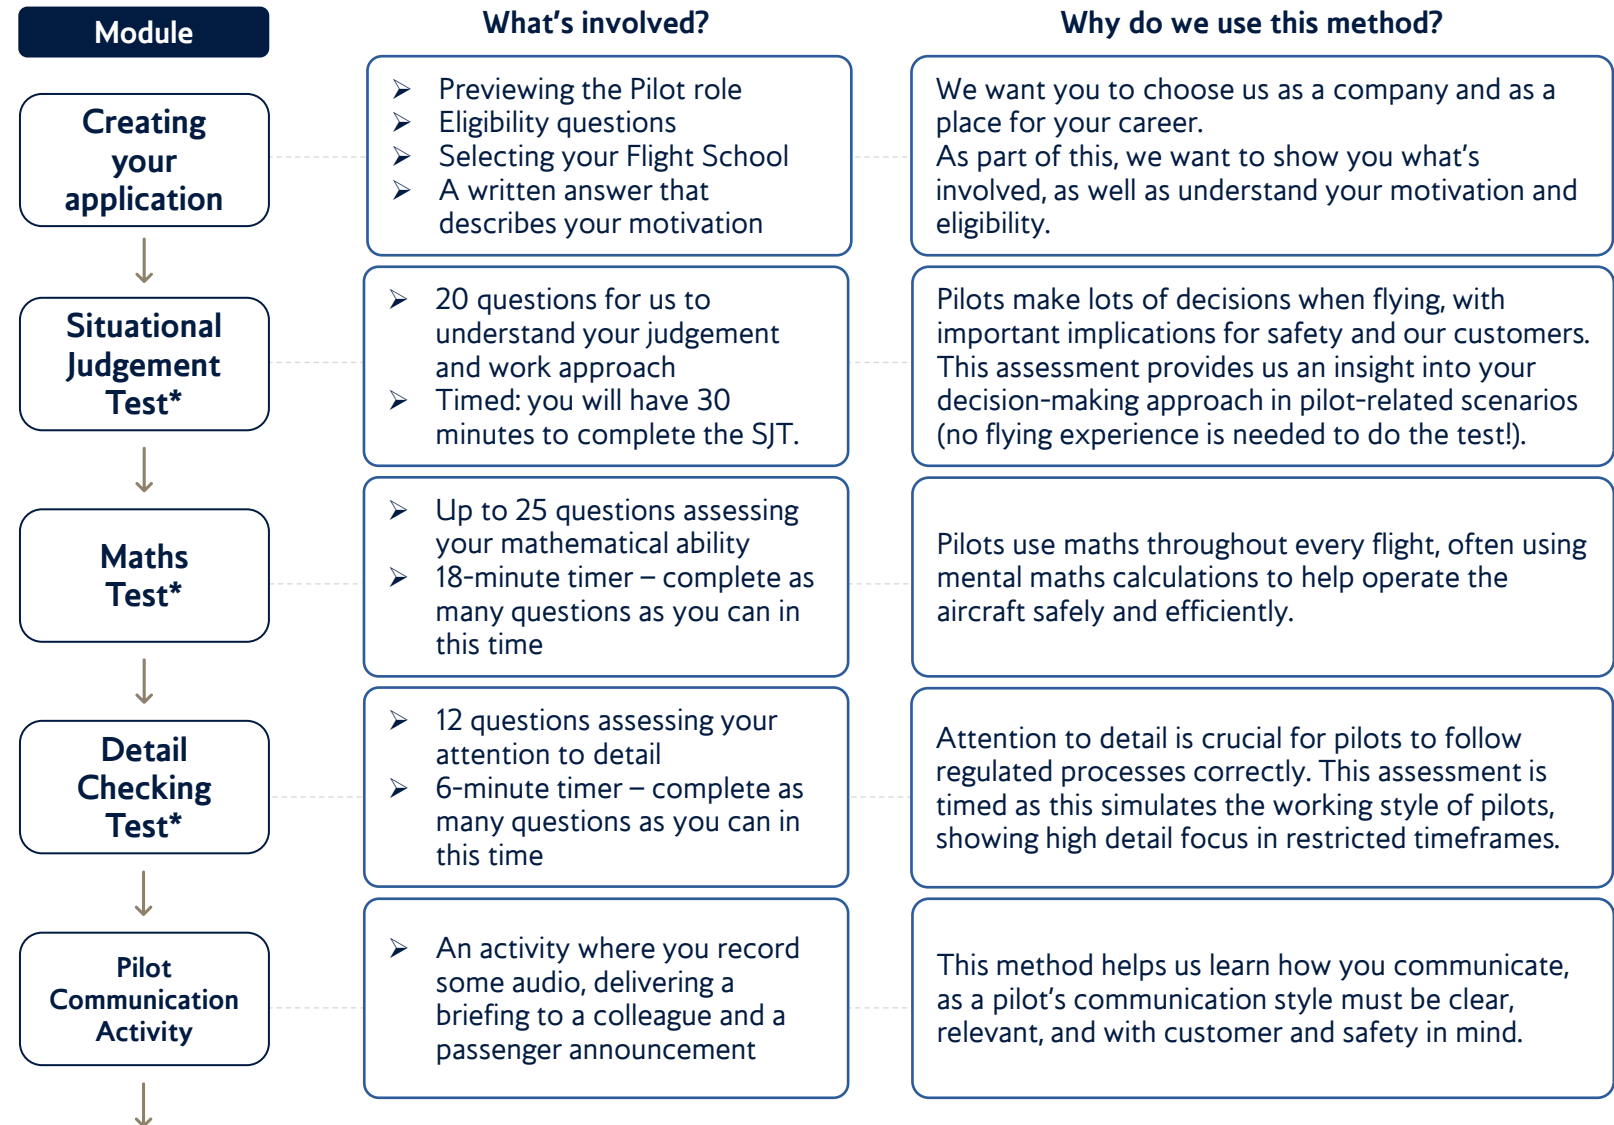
| Module | What's involved? | Why do we use this method? |
|---|---|---|
| Creating your application | ➢ Previewing the Pilot role<br>➢ Eligibility questions<br>➢ Selecting your Flight School<br>➢ A written answer that describes your motivation | We want you to choose us as a company and as a place for your career.<br>As part of this, we want to show you what's involved, as well as understand your motivation and eligibility. |
| Situational Judgement Test* | ➢ 20 questions for us to understand your judgement and work approach<br>➢ Timed: you will have 30 minutes to complete the SJT. | Pilots make lots of decisions when flying, with important implications for safety and our customers. This assessment provides us an insight into your decision-making approach in pilot-related scenarios (no flying experience is needed to do the test!). |
| Maths Test* | ➢ Up to 25 questions assessing your mathematical ability<br>➢ 18-minute timer – complete as many questions as you can in this time | Pilots use maths throughout every flight, often using mental maths calculations to help operate the aircraft safely and efficiently. |
| Detail Checking Test* | ➢ 12 questions assessing your attention to detail<br>➢ 6-minute timer – complete as many questions as you can in this time | Attention to detail is crucial for pilots to follow regulated processes correctly. This assessment is timed as this simulates the working style of pilots, showing high detail focus in restricted timeframes. |
| Pilot Communication Activity | ➢ An activity where you record some audio, delivering a briefing to a colleague and a passenger announcement | This method helps us learn how you communicate, as a pilot's communication style must be clear, relevant, and with customer and safety in mind. |